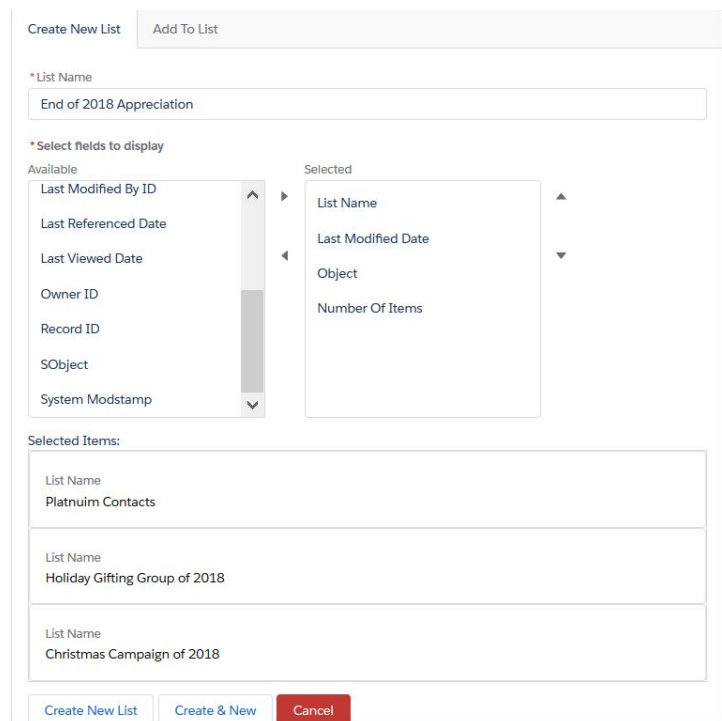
Create New List | Add To List

*List Name
End of 2018 Appreciation

*Select fields to display
Available
Last Modified By ID
Last Referenced Date
Last Viewed Date
Owner ID
Record ID
SObject
System Modstamp

Selected
List Name
Last Modified Date
Object
Number Of Items

Selected Items:

List Name
Platnuim Contacts

List Name
Holiday Gifting Group of 2018

List Name
Christmas Campaign of 2018

Create New List | Create & New | Cancel